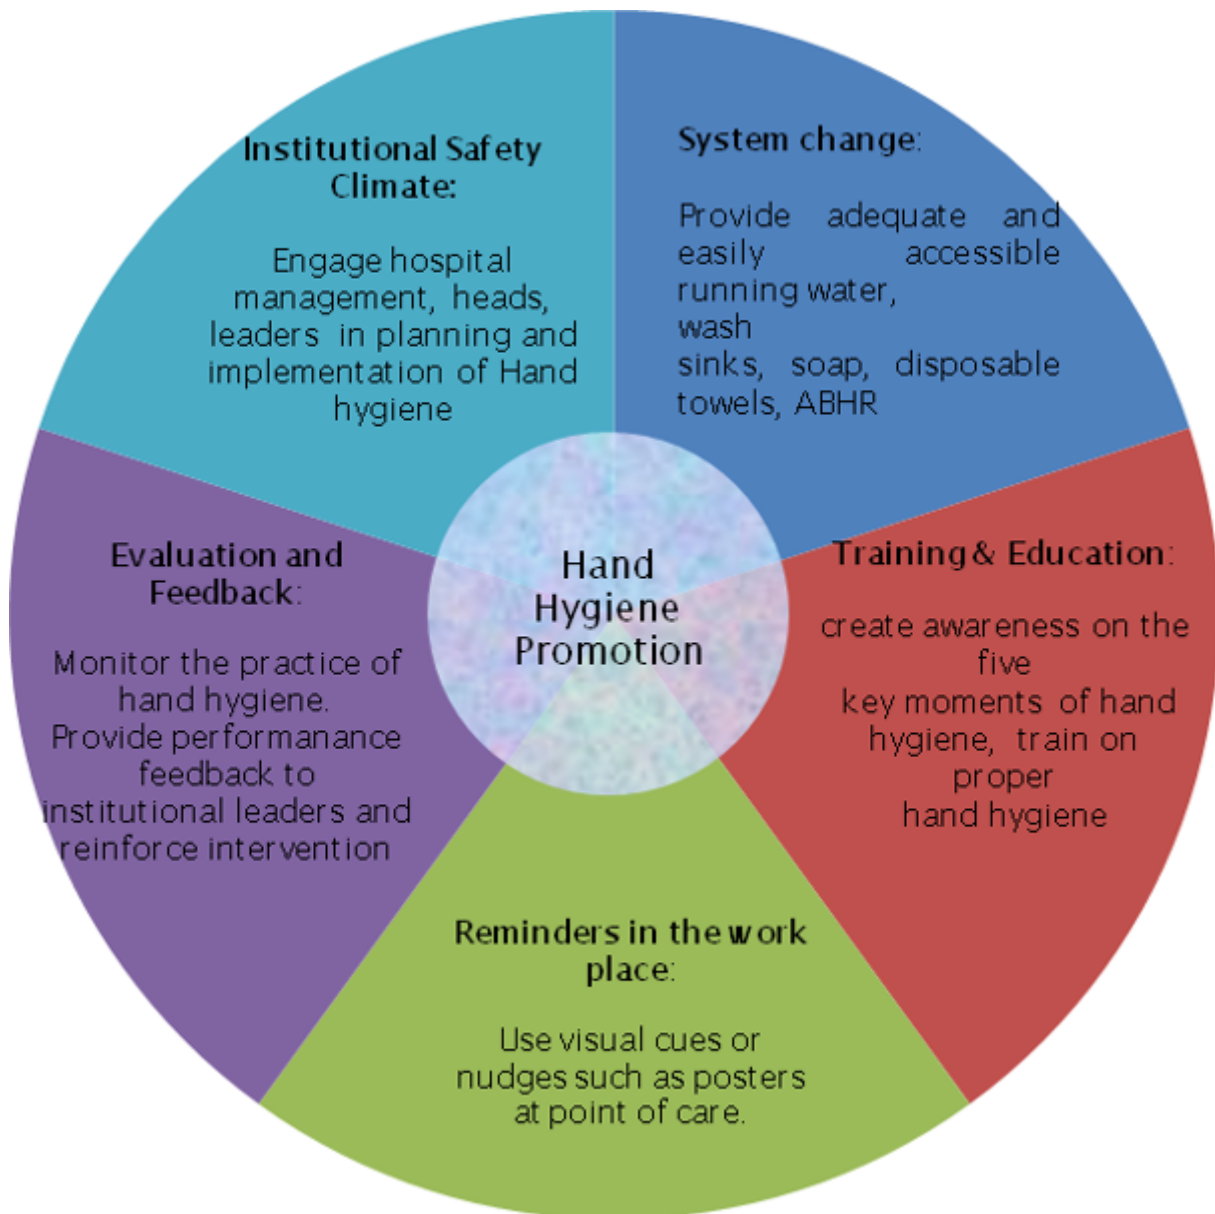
Institutional Safety Climate:

Engage hospital management, heads, leaders in planning and implementation of Hand hygiene

System change:

Provide adequate and easily accessible running water, wash sinks, soap, disposable towels, ABHR

Hand Hygiene Promotion

Evaluation and Feedback:

Monitor the practice of hand hygiene. Provide performanance feedback to institutional leaders and reinforce intervention

Training & Education:

create awareness on the five key moments of hand hygiene, train on proper hand hygiene

Reminders in the work place:

Use visual cues or nudges such as posters at point of care.